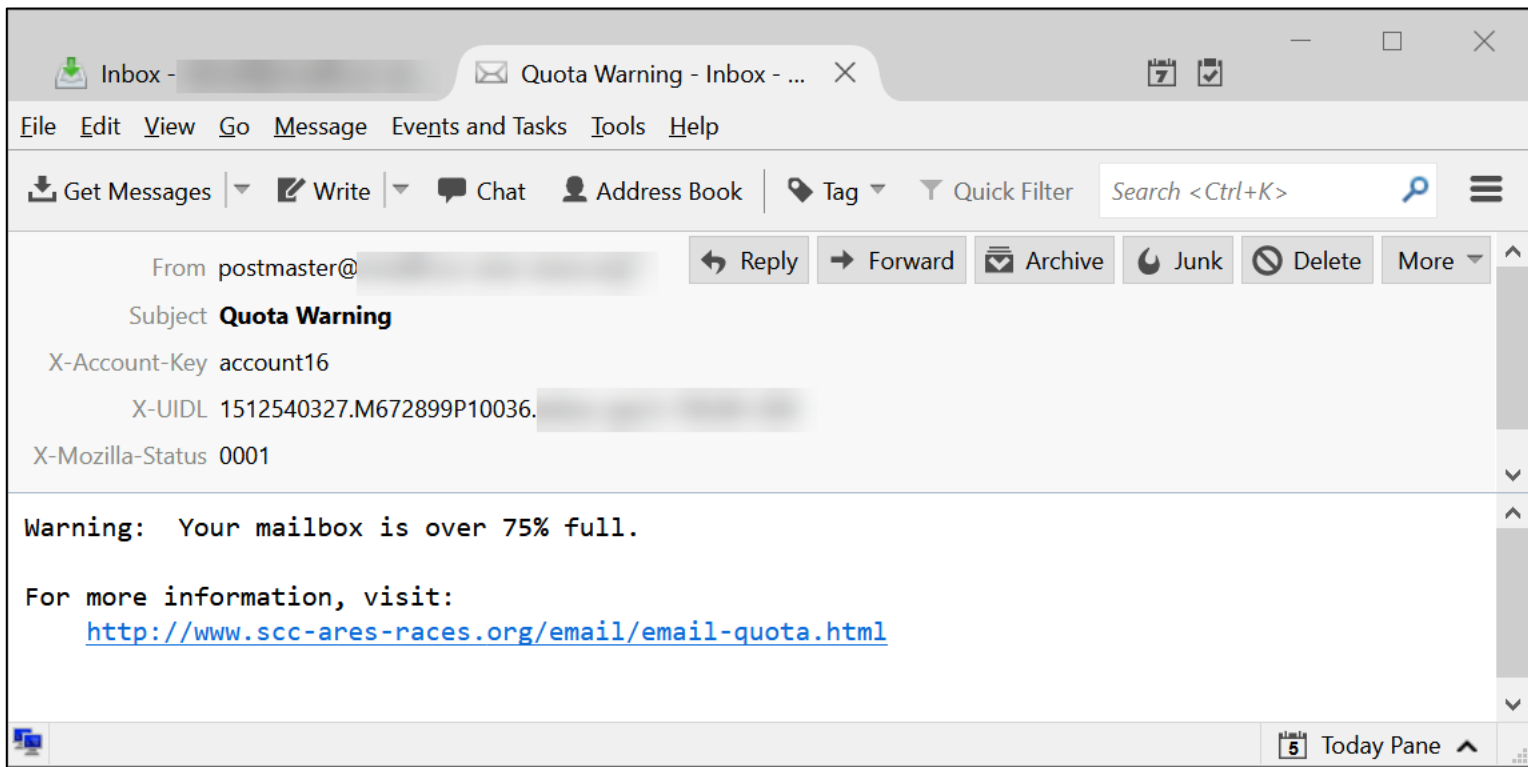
Inbox - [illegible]
Quota Warning - Inbox - ...

File Edit View Go Message Events and Tasks Tools Help

Get Messages Write Chat Address Book Tag Quick Filter Search <Ctrl+K>

From postmaster@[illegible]
Reply Forward Archive Junk Delete More
Subject **Quota Warning**
X-Account-Key account16
X-UIDL 1512540327.M672899P10036.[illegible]
X-Mozilla-Status 0001

Warning: Your mailbox is over 75% full.

For more information, visit:
http://www.scc-ares-races.org/email/email-quota.html

5 Today Pane